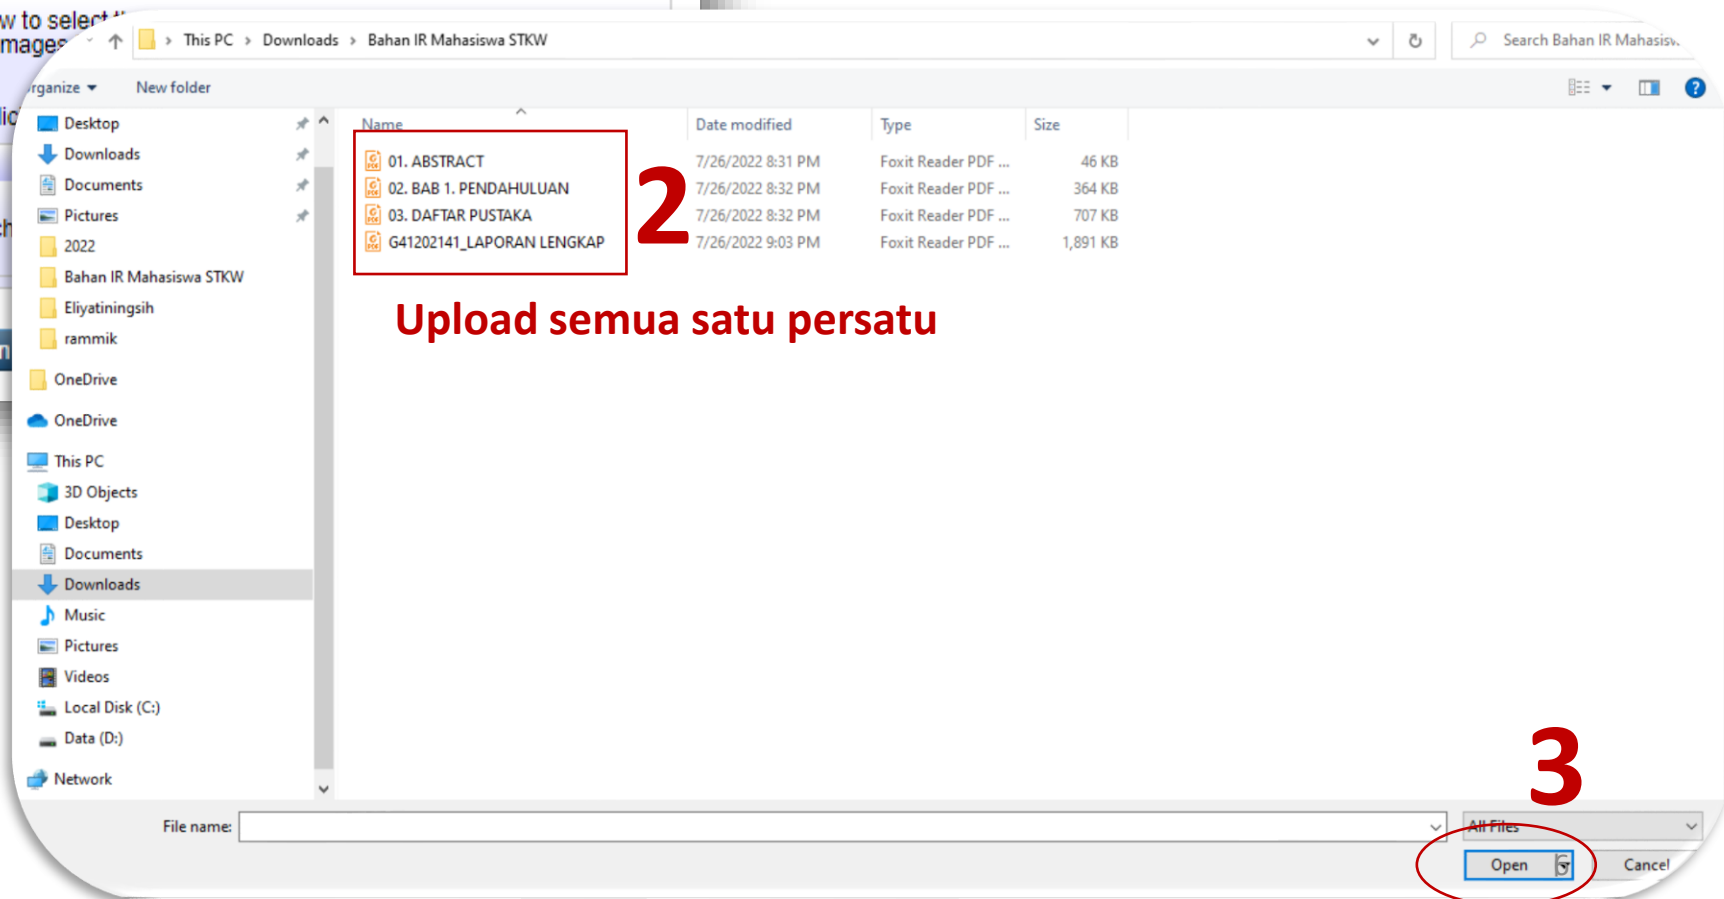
w to select
mages

This PC > Downloads > Bahan IR Mahasiswa STKW

Search Bahan IR Mahasisw

rganize ▾ New folder

Desktop
Downloads
Documents
Pictures
2022
Bahan IR Mahasiswa STKW
Eliyatiningsih
rammik
OneDrive
OneDrive
This PC
3D Objects
Desktop
Documents
Downloads
Music
Pictures
Videos
Local Disk (C:)
Data (D:)
Network

| Name | Date modified | Type | Size |
|---|---|---|---|
| 01. ABSTRACT | 7/26/2022 8:31 PM | Foxit Reader PDF ... | 46 KB |
| 02. BAB 1. PENDAHULUAN | 7/26/2022 8:32 PM | Foxit Reader PDF ... | 364 KB |
| 03. DAFTAR PUSTAKA | 7/26/2022 8:32 PM | Foxit Reader PDF ... | 707 KB |
| G41202141_LAPORAN LENGKAP | 7/26/2022 9:03 PM | Foxit Reader PDF ... | 1,891 KB |

2

Upload semua satu persatu

3

File name:

All Files

Open

Cancel